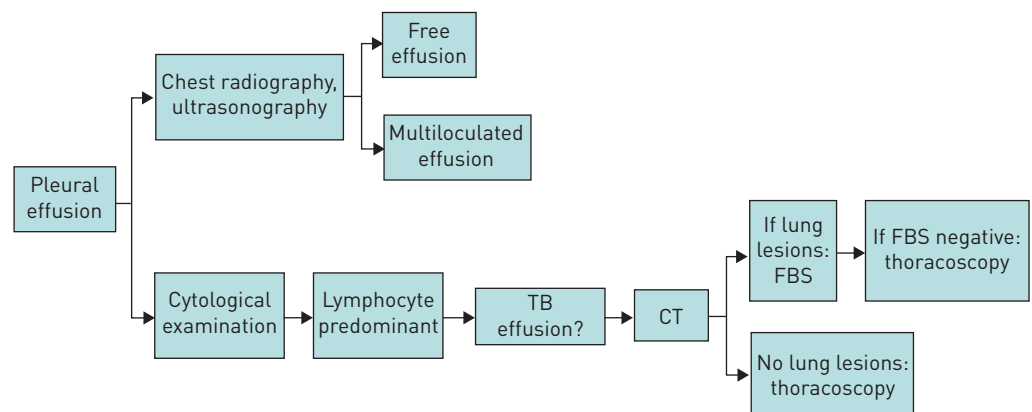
Pleural effusion

Chest radiography, ultrasonography

Free effusion

Multiloculated effusion

Cytological examination

Lymphocyte predominant

TB effusion?

CT

If lung lesions: FBS

If FBS negative: thoracoscopy

No lung lesions: thoracoscopy